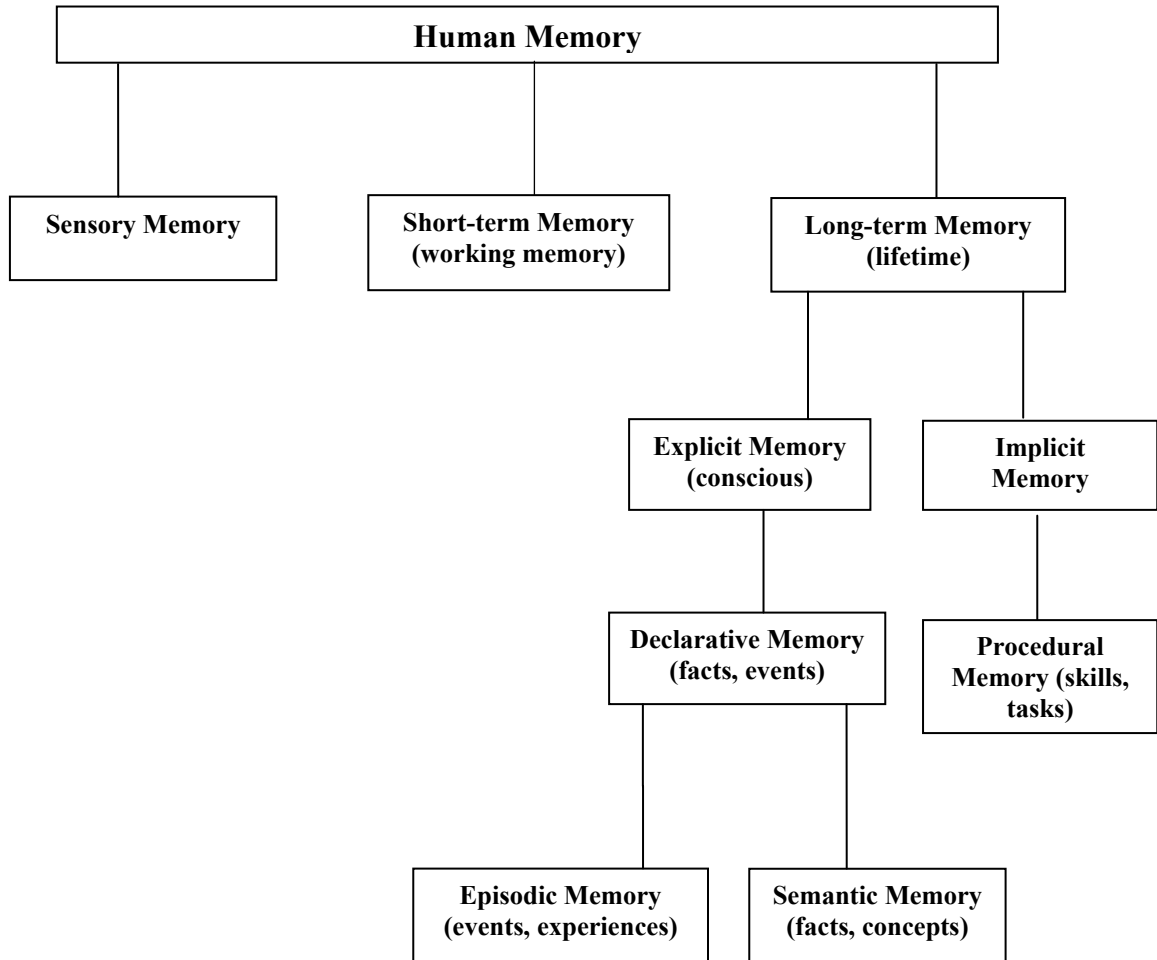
Human Memory

Sensory Memory

Short-term Memory (working memory)

Long-term Memory (lifetime)

Explicit Memory (conscious)

Implicit Memory

Declarative Memory (facts, events)

Procedural Memory (skills, tasks)

Episodic Memory (events, experiences)

Semantic Memory (facts, concepts)